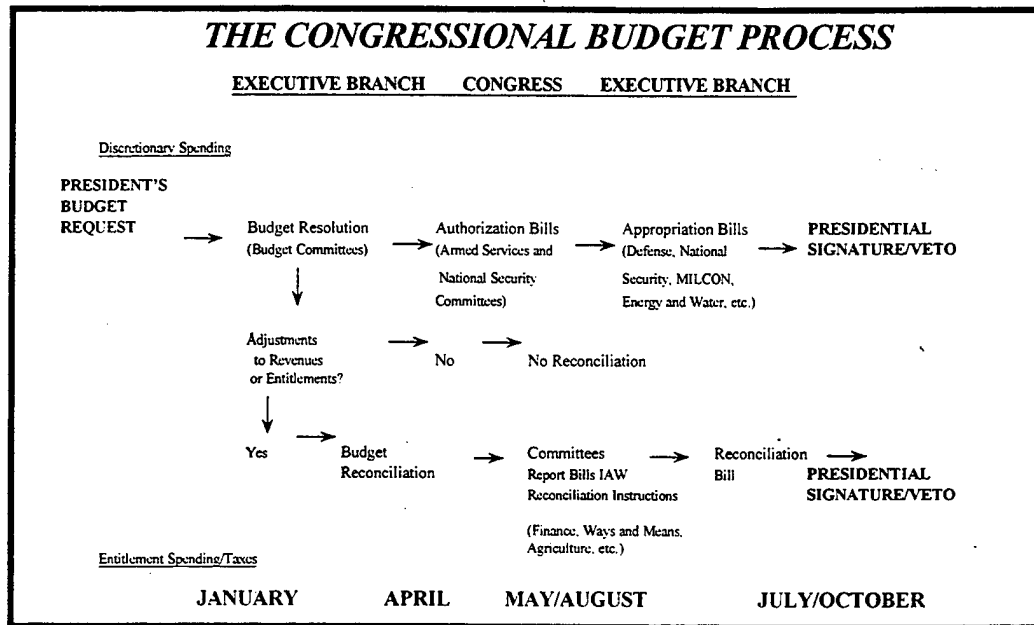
THE CONGRESSIONAL BUDGET PROCESS

EXECUTIVE BRANCH CONGRESS EXECUTIVE BRANCH

Discretionary Spending

PRESIDENT'S BUDGET REQUEST → Budget Resolution (Budget Committees) → Authorization Bills (Armed Services and National Security Committees) → Appropriation Bills (Defense, National Security, MILCON, Energy and Water, etc.) → PRESIDENTIAL SIGNATURE/VETO

Adjustments to Revenues or Entitlements? → No → No Reconciliation

Yes → Budget Reconciliation → Committees Report Bills IAW Reconciliation Instructions (Finance, Ways and Means, Agriculture, etc.) → Reconciliation Bill → PRESIDENTIAL SIGNATURE/VETO

Entitlement Spending/Taxes

JANUARY APRIL MAY/AUGUST JULY/OCTOBER